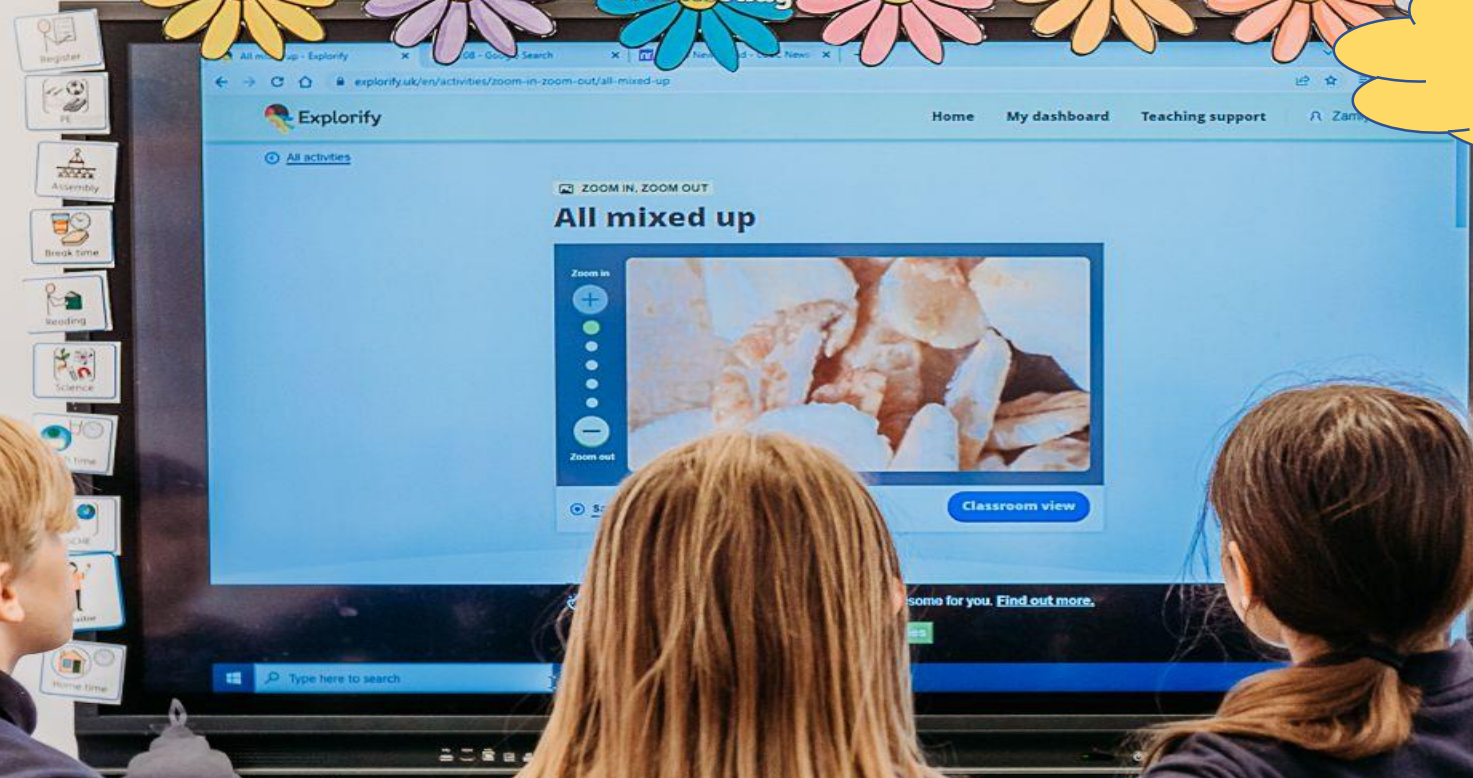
Register

PE

Assembly

Break time

Reading

Science

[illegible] time

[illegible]CHE

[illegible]

Home time

All mi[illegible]up - Explorify

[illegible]08 - Google Search

New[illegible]d - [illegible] News

explorify.uk/en/activities/zoom-in-zoom-out/all-mixed-up

Explorify

Home

My dashboard

Teaching support

Zam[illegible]

All activities

ZOOM IN, ZOOM OUT

All mixed up

Zoom in

Zoom out

Classroom view

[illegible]esome for you. Find out more.

Type here to search